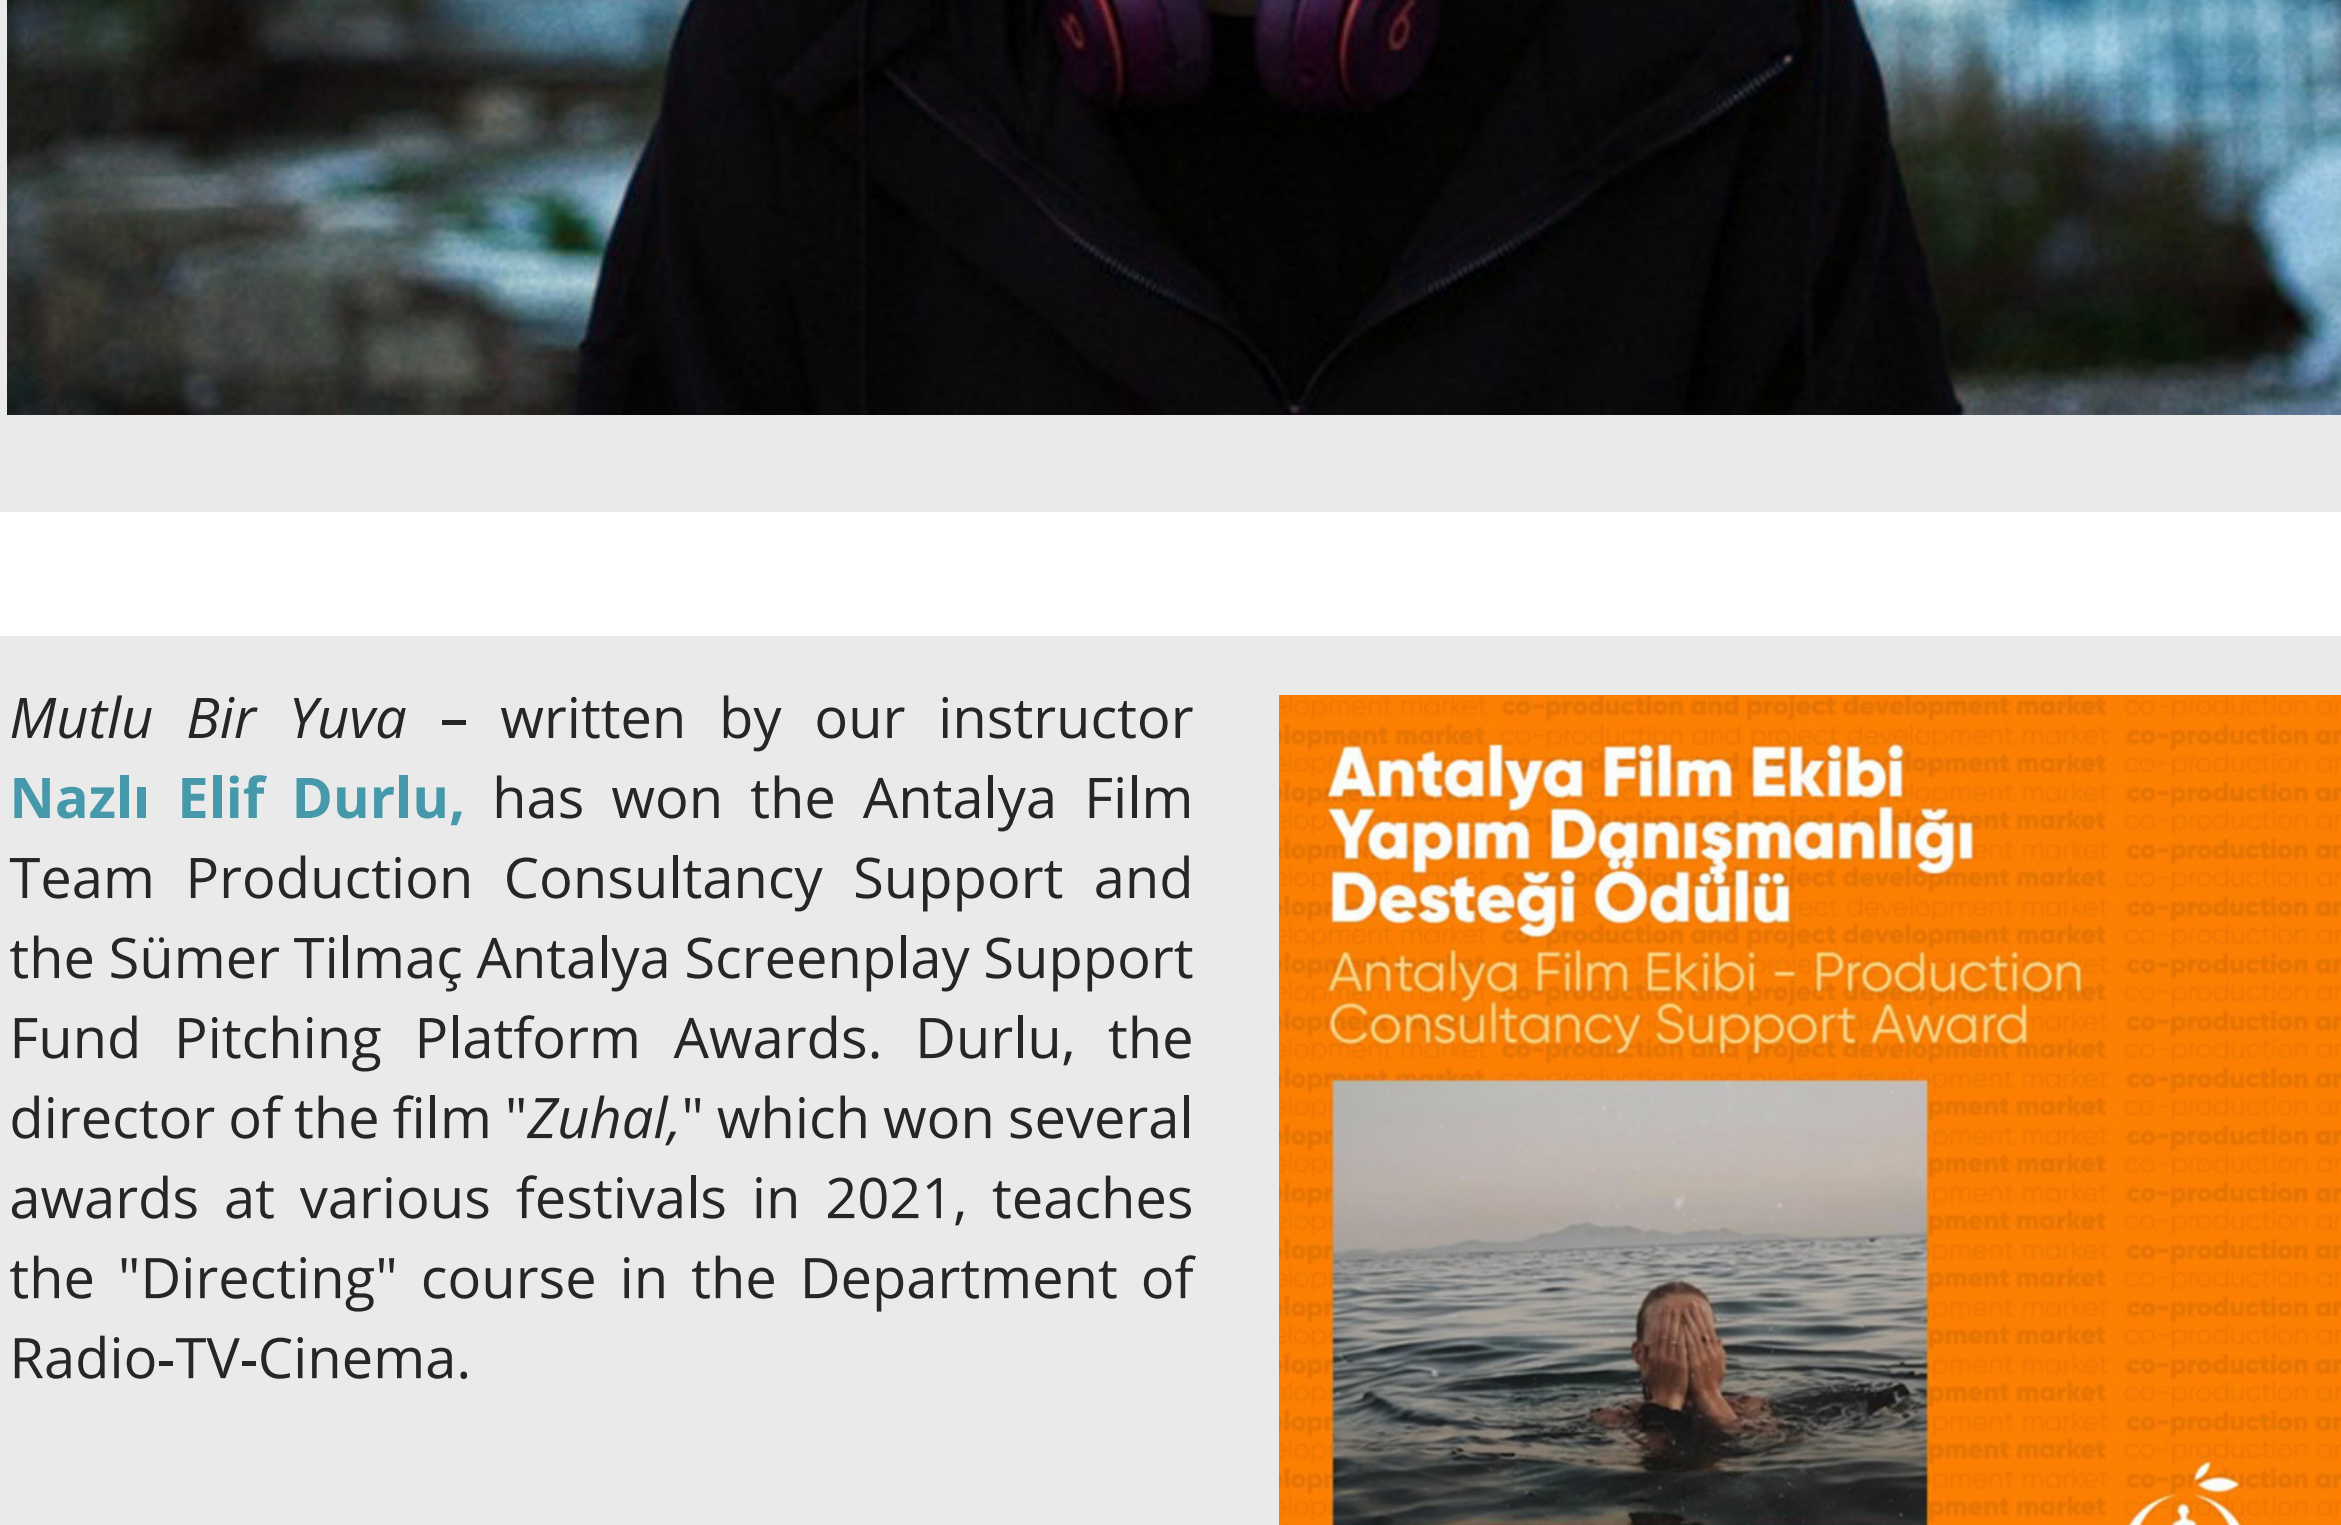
*Mutlu Bir Yuva* – written by our instructor **Nazlı Elif Durlu,** has won the Antalya Film Team Production Consultancy Support and the Sümer Tilmaç Antalya Screenplay Support Fund Pitching Platform Awards. Durlu, the director of the film "*Zuhal,*" which won several awards at various festivals in 2021, teaches the "Directing" course in the Department of Radio-TV-Cinema.

co-production and project development market

Antalya Film Ekibi Yapım Dąnışmanlığı Desteği Ödülü

Antalya Film Ekibi - Production Consultancy Support Award